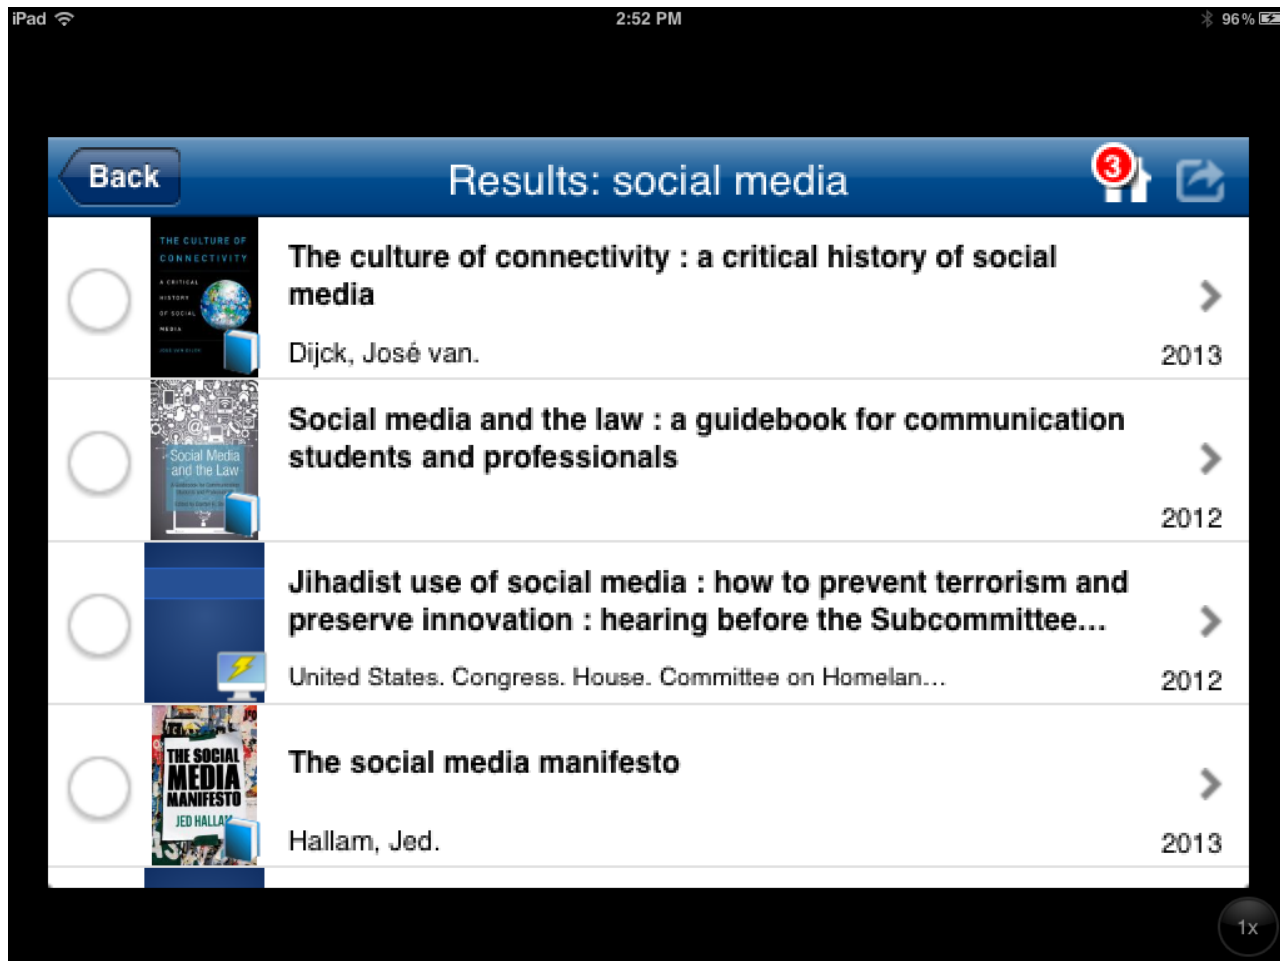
iPad 2:52 PM 96 %

Back

Results: social media

3

THE CULTURE OF CONNECTIVITY A CRITICAL HISTORY OF SOCIAL MEDIA

The culture of connectivity : a critical history of social media

Dijck, José van.

2013

Social Media and the Law

Social media and the law : a guidebook for communication students and professionals

2012

Jihadist use of social media : how to prevent terrorism and preserve innovation : hearing before the Subcommittee...

United States. Congress. House. Committee on Homelan...

2012

THE SOCIAL MEDIA MANIFESTO JED HALLA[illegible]

The social media manifesto

Hallam, Jed.

2013

1x